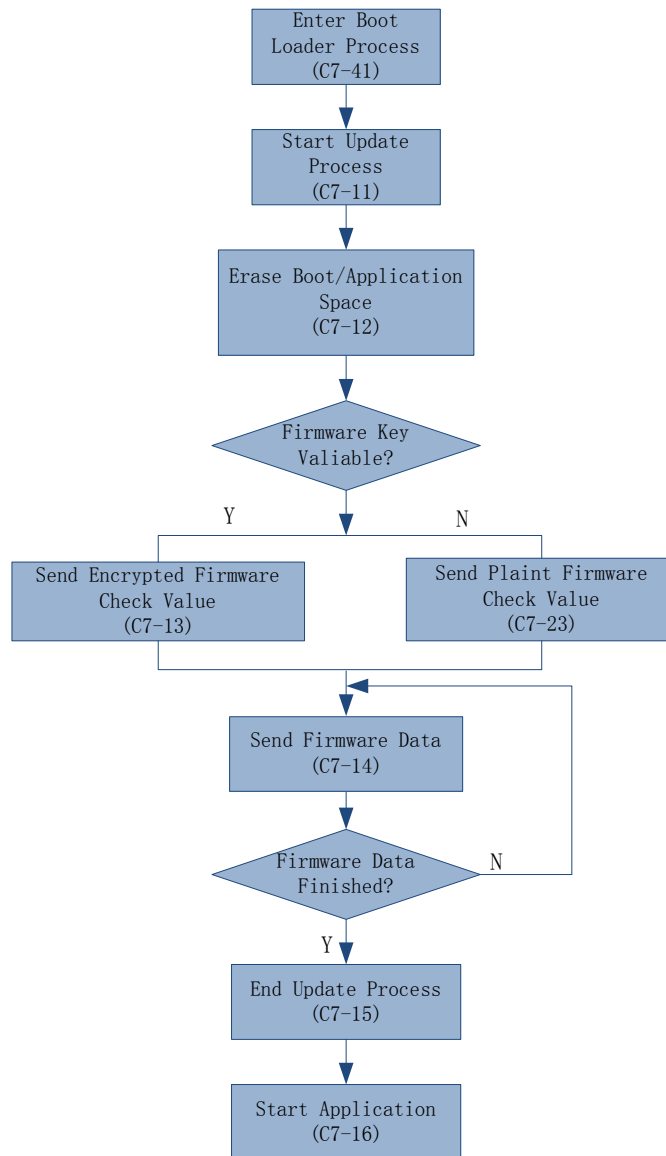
Enter Boot Loader Process (C7-41)

Start Update Process (C7-11)

Erase Boot/Application Space (C7-12)

Firmware Key Valiable?

Y

N

Send Encrypted Firmware Check Value (C7-13)

Send Plaint Firmware Check Value (C7-23)

Send Firmware Data (C7-14)

Firmware Data Finished?

N

Y

End Update Process (C7-15)

Start Application (C7-16)